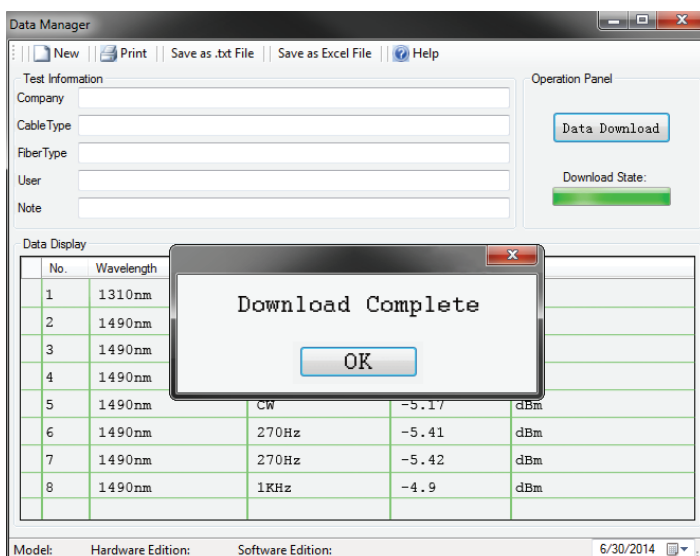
Data Manager

New | Print | Save as .txt File | Save as Excel File | Help

Test Information
Company
CableType
FiberType
User
Note

Operation Panel
Data Download
Download State:

Data Display

| No. | Wavelength | | | |
|---|---|---|---|---|
| 1 | 1310nm | | | |
| 2 | 1490nm | | | |
| 3 | 1490nm | | | |
| 4 | 1490nm | | | |
| 5 | 1490nm | CW | -5.17 | dBm |
| 6 | 1490nm | 270Hz | -5.41 | dBm |
| 7 | 1490nm | 270Hz | -5.42 | dBm |
| 8 | 1490nm | 1KHz | -4.9 | dBm |

Download Complete
OK

Model: Hardware Edition: Software Edition: 6/30/2014